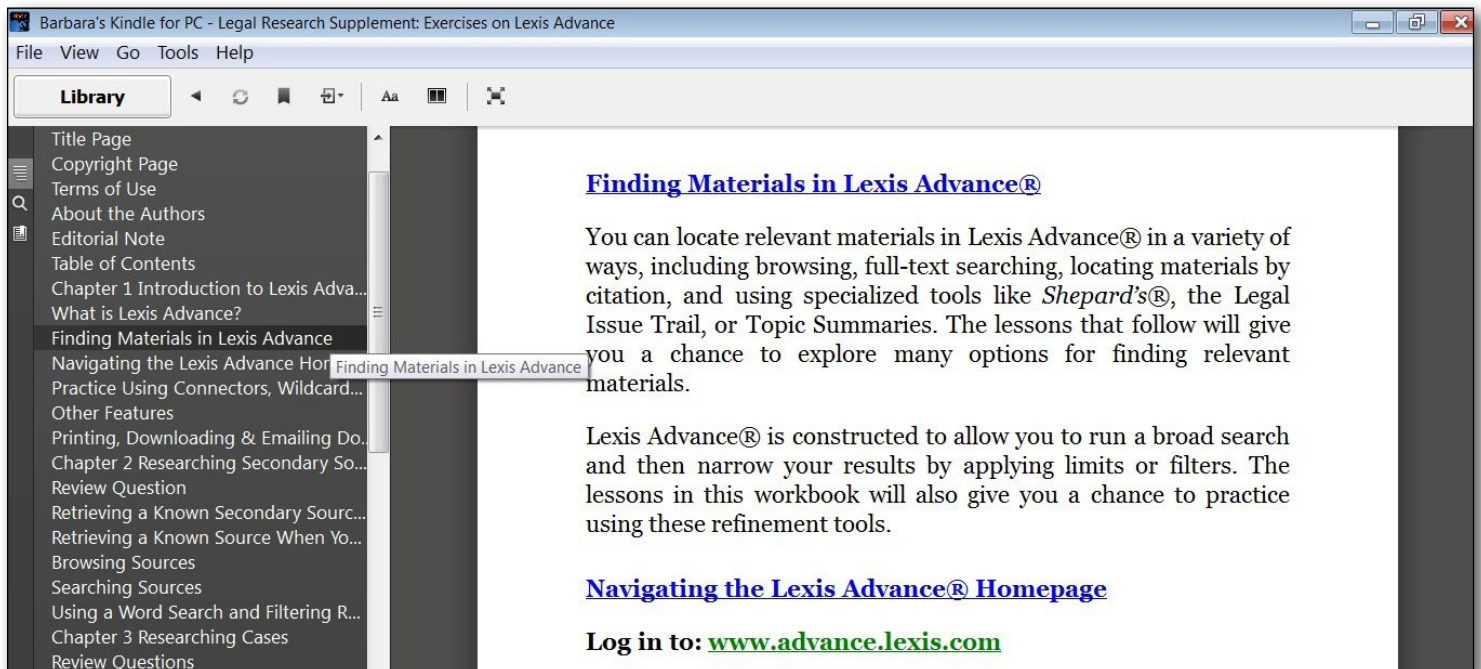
Barbara's Kindle for PC - Legal Research Supplement: Exercises on Lexis Advance

File View Go Tools Help

Library

Aa

Title Page
Copyright Page
Terms of Use
About the Authors
Editorial Note
Table of Contents
Chapter 1 Introduction to Lexis Adva...
What is Lexis Advance?
Finding Materials in Lexis Advance
Navigating the Lexis Advance Hor
Practice Using Connectors, Wildcard...
Other Features
Printing, Downloading & Emailing Do...
Chapter 2 Researching Secondary So...
Review Question
Retrieving a Known Secondary Sourc...
Retrieving a Known Source When Yo...
Browsing Sources
Searching Sources
Using a Word Search and Filtering R...
Chapter 3 Researching Cases
Review Questions

Finding Materials in Lexis Advance

Finding Materials in Lexis Advance®

You can locate relevant materials in Lexis Advance® in a variety of ways, including browsing, full-text searching, locating materials by citation, and using specialized tools like *Shepard's*®, the Legal Issue Trail, or Topic Summaries. The lessons that follow will give you a chance to explore many options for finding relevant materials.

Lexis Advance® is constructed to allow you to run a broad search and then narrow your results by applying limits or filters. The lessons in this workbook will also give you a chance to practice using these refinement tools.

Navigating the Lexis Advance® Homepage

Log in to: www.advance.lexis.com